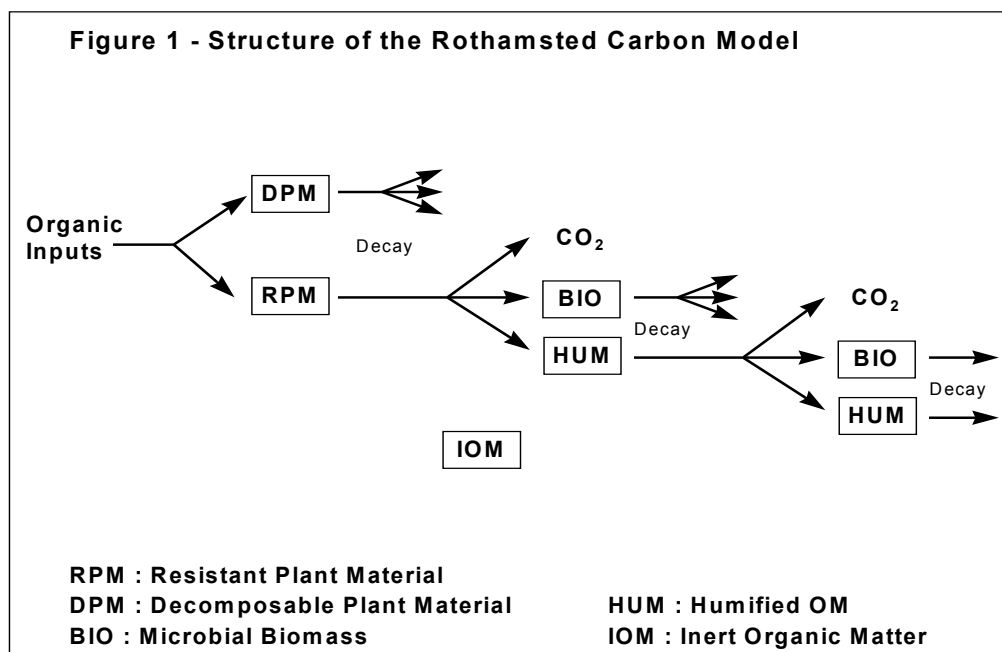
Figure 1 - Structure of the Rothamsted Carbon Model

Organic Inputs

DPM

RPM

Decay

$CO_2$

BIO

HUM

Decay

$CO_2$

BIO

HUM

Decay

IOM

RPM : Resistant Plant Material
DPM : Decomposable Plant Material
BIO : Microbial Biomass

HUM : Humified OM
IOM : Inert Organic Matter